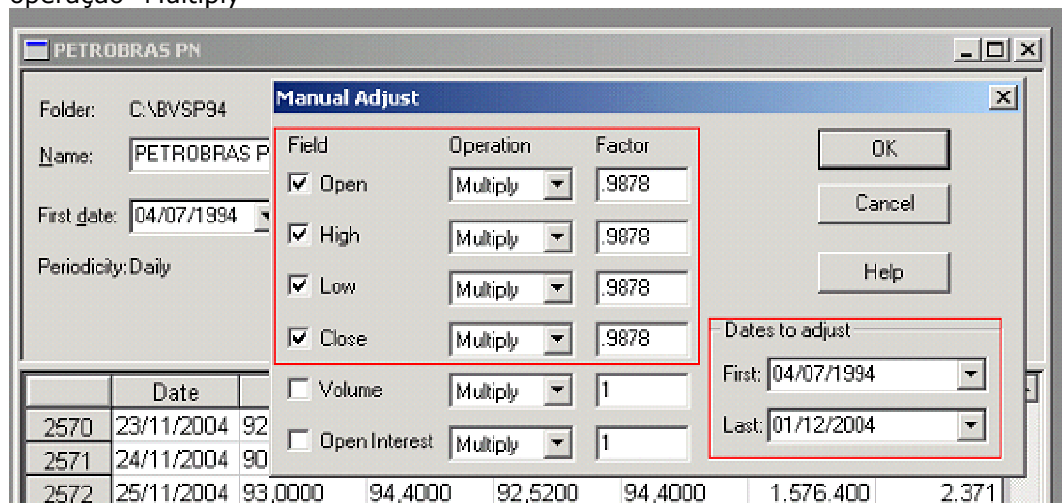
operação "Multiply"

PETROBRAS PN

Folder: C:\BVSP94

Name: PETROBRAS P

First date: 04/07/1994

Periodicity: Daily

Manual Adjust

| Field | Operation | Factor |
|---|---|---|
| ☑ Open | Multiply | .9878 |
| ☑ High | Multiply | .9878 |
| ☑ Low | Multiply | .9878 |
| ☑ Close | Multiply | .9878 |
| ☐ Volume | Multiply | 1 |
| ☐ Open Interest | Multiply | 1 |

OK

Cancel

Help

Dates to adjust

First: 04/07/1994

Last: 01/12/2004

| | Date | | | | | | |
|---|---|---|---|---|---|---|---|
| 2570 | 23/11/2004 | 92 | | | | | |
| 2571 | 24/11/2004 | 90 | | | | | |
| 2572 | 25/11/2004 | 93,0000 | 94,4000 | 92,5200 | 94,4000 | 1.576.400 | 2.371 |